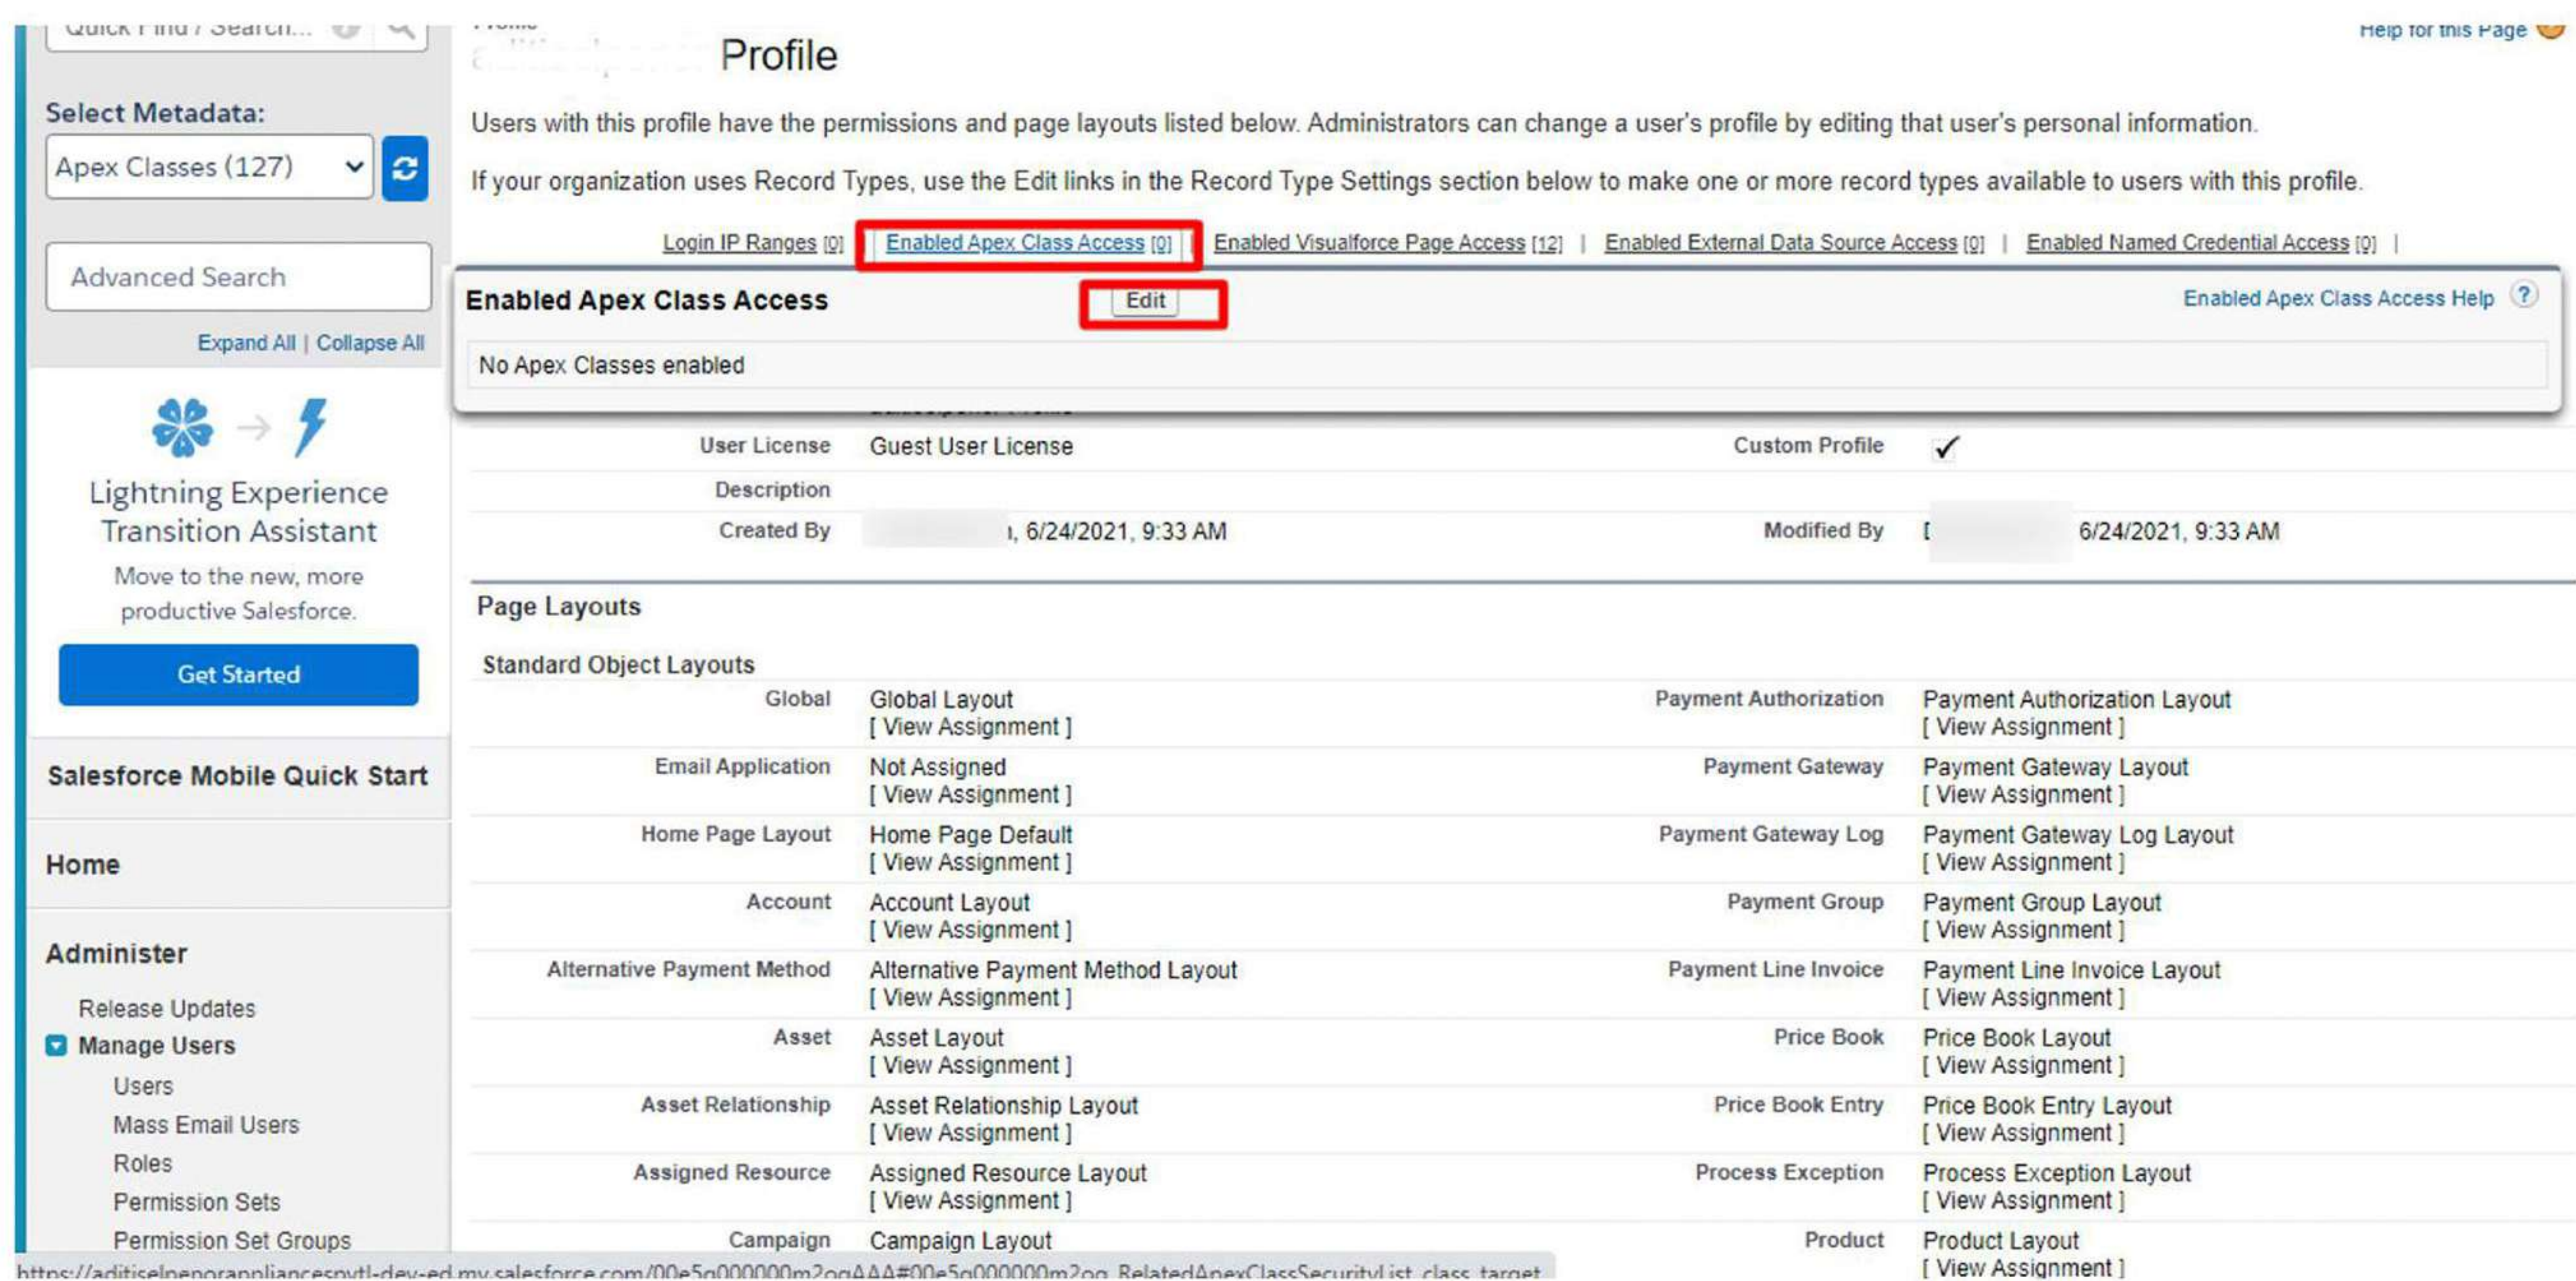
Quick Find / Search...

Select Metadata:

Apex Classes (127)

Advanced Search

Expand All | Collapse All

Lightning Experience Transition Assistant

Move to the new, more productive Salesforce.

Get Started

Salesforce Mobile Quick Start

Home

Administer

Release Updates

Manage Users

Users

Mass Email Users

Roles

Permission Sets

Permission Set Groups

https://aditiselpenorappliancespvtl-dev-ed.my.salesforce.com/00e5g000000m2ogAAA#00e5g000000m2og_RelatedApexClassSecurityList_class_target

Profile

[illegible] Profile

Help for this Page

Users with this profile have the permissions and page layouts listed below. Administrators can change a user's profile by editing that user's personal information.

If your organization uses Record Types, use the Edit links in the Record Type Settings section below to make one or more record types available to users with this profile.

Login IP Ranges [0] | Enabled Apex Class Access [0] | Enabled Visualforce Page Access [12] | Enabled External Data Source Access [0] | Enabled Named Credential Access [0] |

Enabled Apex Class Access

Edit

Enabled Apex Class Access Help

No Apex Classes enabled

| | | | |
|---|---|---|---|
| User License | Guest User License | Custom Profile | ✓ |
| Description | | | |
| Created By | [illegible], 6/24/2021, 9:33 AM | Modified By | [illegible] 6/24/2021, 9:33 AM |

Page Layouts

Standard Object Layouts

| | | | |
|---|---|---|---|
| Global | Global Layout [ View Assignment ] | Payment Authorization | Payment Authorization Layout [ View Assignment ] |
| Email Application | Not Assigned [ View Assignment ] | Payment Gateway | Payment Gateway Layout [ View Assignment ] |
| Home Page Layout | Home Page Default [ View Assignment ] | Payment Gateway Log | Payment Gateway Log Layout [ View Assignment ] |
| Account | Account Layout [ View Assignment ] | Payment Group | Payment Group Layout [ View Assignment ] |
| Alternative Payment Method | Alternative Payment Method Layout [ View Assignment ] | Payment Line Invoice | Payment Line Invoice Layout [ View Assignment ] |
| Asset | Asset Layout [ View Assignment ] | Price Book | Price Book Layout [ View Assignment ] |
| Asset Relationship | Asset Relationship Layout [ View Assignment ] | Price Book Entry | Price Book Entry Layout [ View Assignment ] |
| Assigned Resource | Assigned Resource Layout [ View Assignment ] | Process Exception | Process Exception Layout [ View Assignment ] |
| Campaign | Campaign Layout | Product | Product Layout [ View Assignment ] |